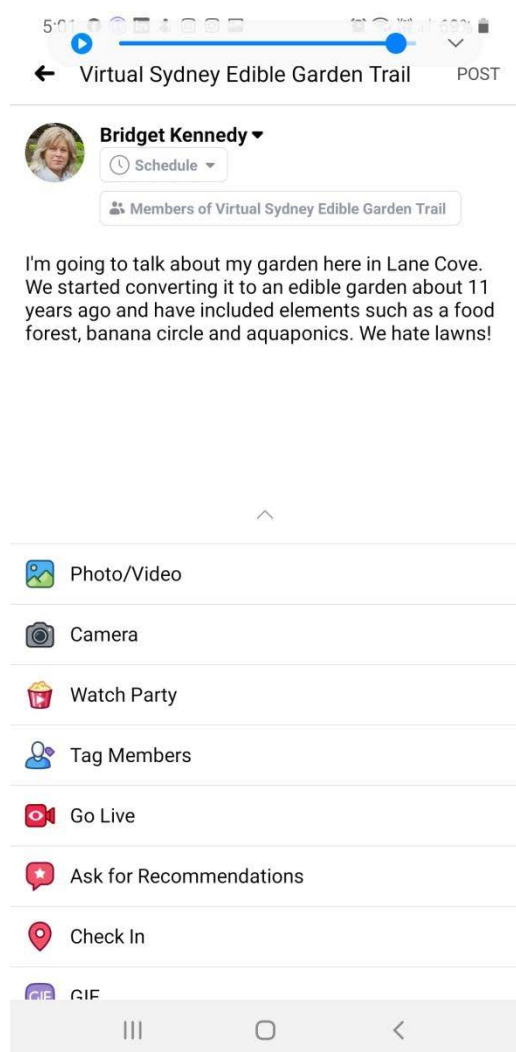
5:01 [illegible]

Virtual Sydney Edible Garden Trail POST

Bridget Kennedy

Schedule

Members of Virtual Sydney Edible Garden Trail

I'm going to talk about my garden here in Lane Cove. We started converting it to an edible garden about 11 years ago and have included elements such as a food forest, banana circle and aquaponics. We hate lawns!

Photo/Video

Camera

Watch Party

Tag Members

Go Live

Ask for Recommendations

Check In

GIF GIF